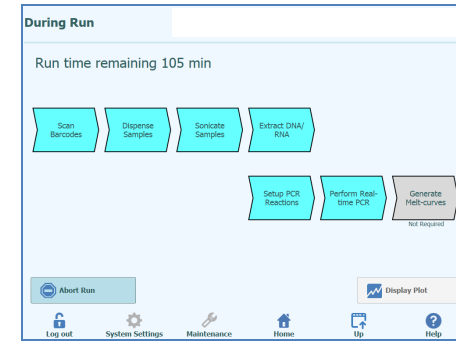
During Run

Run time remaining 105 min

Scan Barcodes

Dispense Samples

Sonicate Samples

Extract DNA/ RNA

Setup PCR Reactions

Perform Real-time PCR

Generate Melt-curves

Not Required

Abort Run

Display Plot

Log out

System Settings

Maintenance

Home

Up

Help